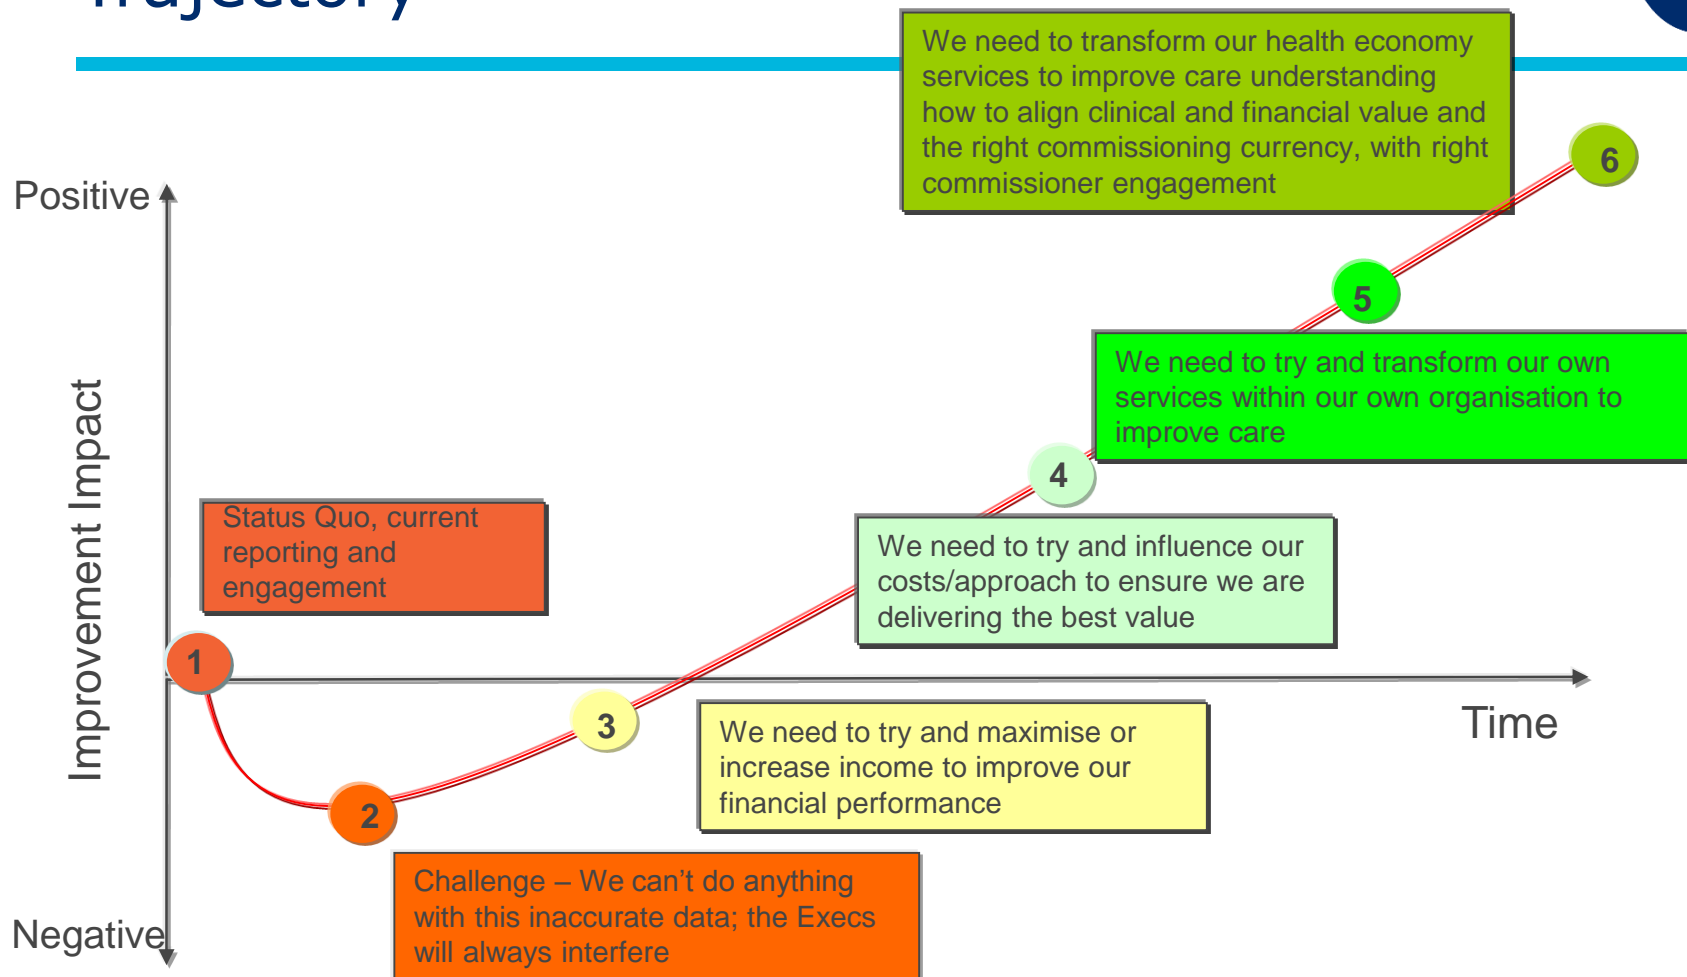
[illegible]

We need to transform our health economy services to improve care understanding how to align clinical and financial value and the right commissioning currency, with right commissioner engagement

6

5

Positive

We need to try and transform our own services within our own organisation to improve care

4

Improvement Impact

Status Quo, current reporting and engagement

We need to try and influence our costs/approach to ensure we are delivering the best value

1

3

Time

We need to try and maximise or increase income to improve our financial performance

2

Challenge – We can't do anything with this inaccurate data; the Execs will always interfere

Negative